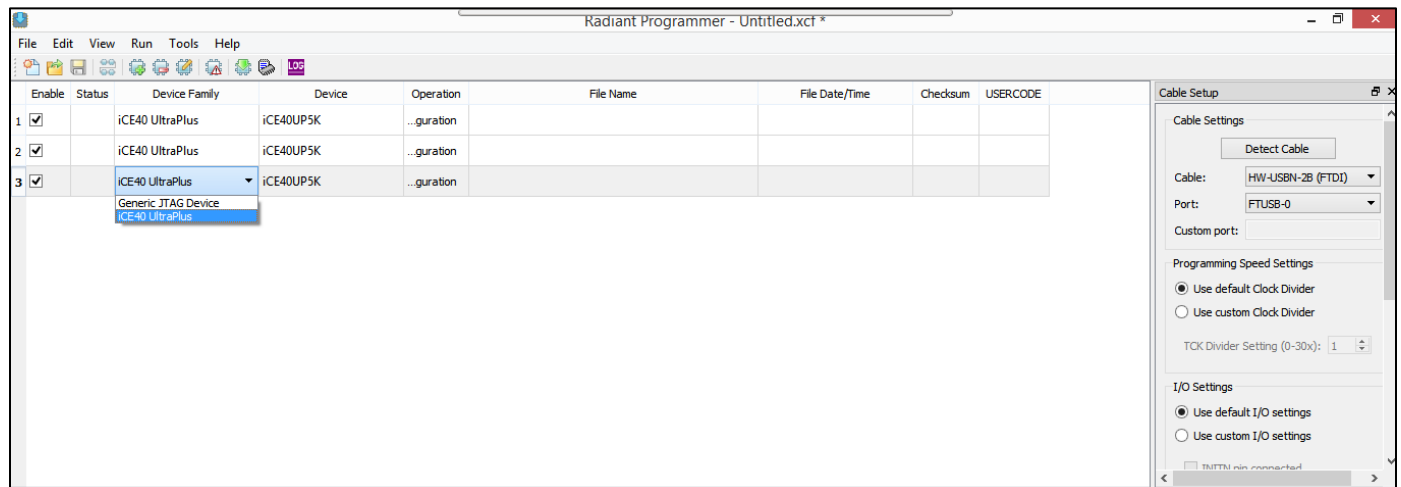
Radiant Programmer - Untitled.xcf *

File Edit View Run Tools Help

LOG

| | Enable | Status | Device Family | Device | Operation | File Name | File Date/Time | Checksum | USERCODE |
|---|---|---|---|---|---|---|---|---|---|
| 1 | ✓ | | iCE40 UltraPlus | iCE40UP5K | ...guration | | | | |
| 2 | ✓ | | iCE40 UltraPlus | iCE40UP5K | ...guration | | | | |
| 3 | ✓ | | iCE40 UltraPlus | iCE40UP5K | ...guration | | | | |

Generic JTAG Device
iCE40 UltraPlus

Cable Setup

Cable Settings

Detect Cable

Cable: HW-USBN-2B (FTDI)

Port: FTUSB-0

Custom port:

Programming Speed Settings

Use default Clock Divider

Use custom Clock Divider

TCK Divider Setting (0-30x): 1

I/O Settings

Use default I/O settings

Use custom I/O settings

INITN pin connected